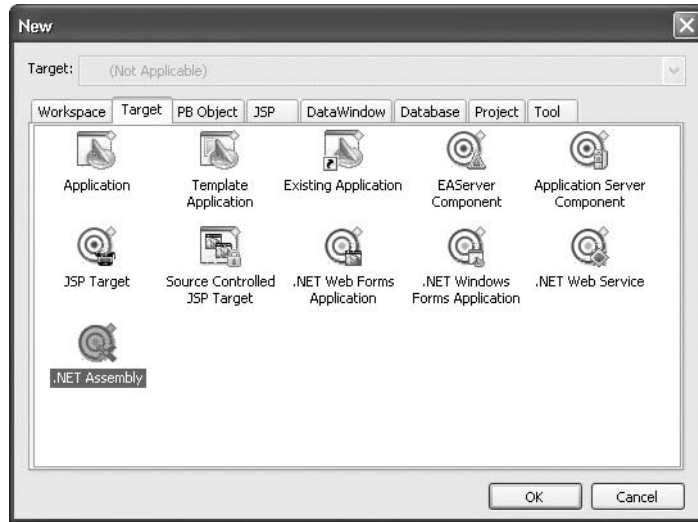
New

Target: (Not Applicable)

Workspace Target PB Object JSP DataWindow Database Project Tool

Application
Template Application
Existing Application
EAServer Component
Application Server Component
JSP Target
Source Controlled JSP Target
.NET Web Forms Application
.NET Windows Forms Application
.NET Web Service
.NET Assembly

OK Cancel